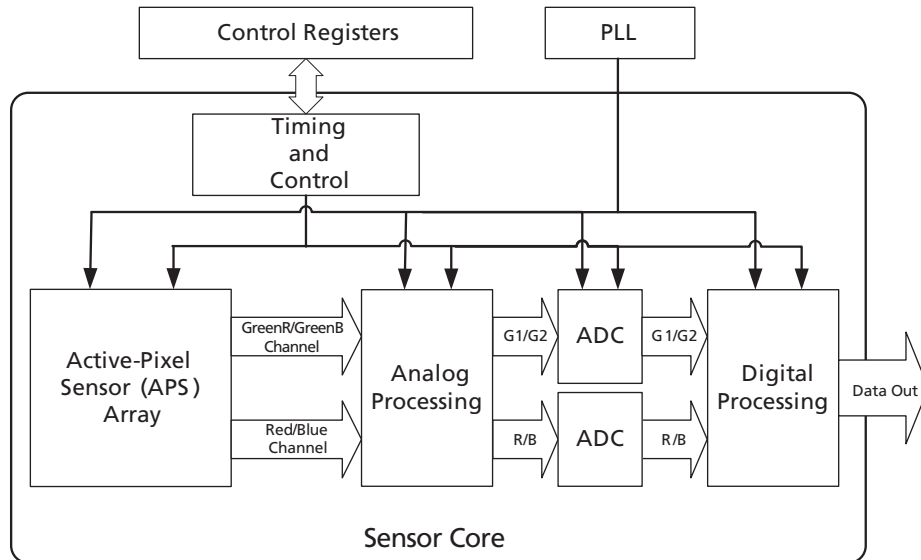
Control Registers

PLL

Timing and Control

Active-Pixel Sensor (APS) Array

GreenR/GreenB Channel

Red/Blue Channel

Analog Processing

G1/G2

R/B

ADC

ADC

G1/G2

R/B

Digital Processing

Data Out

Sensor Core